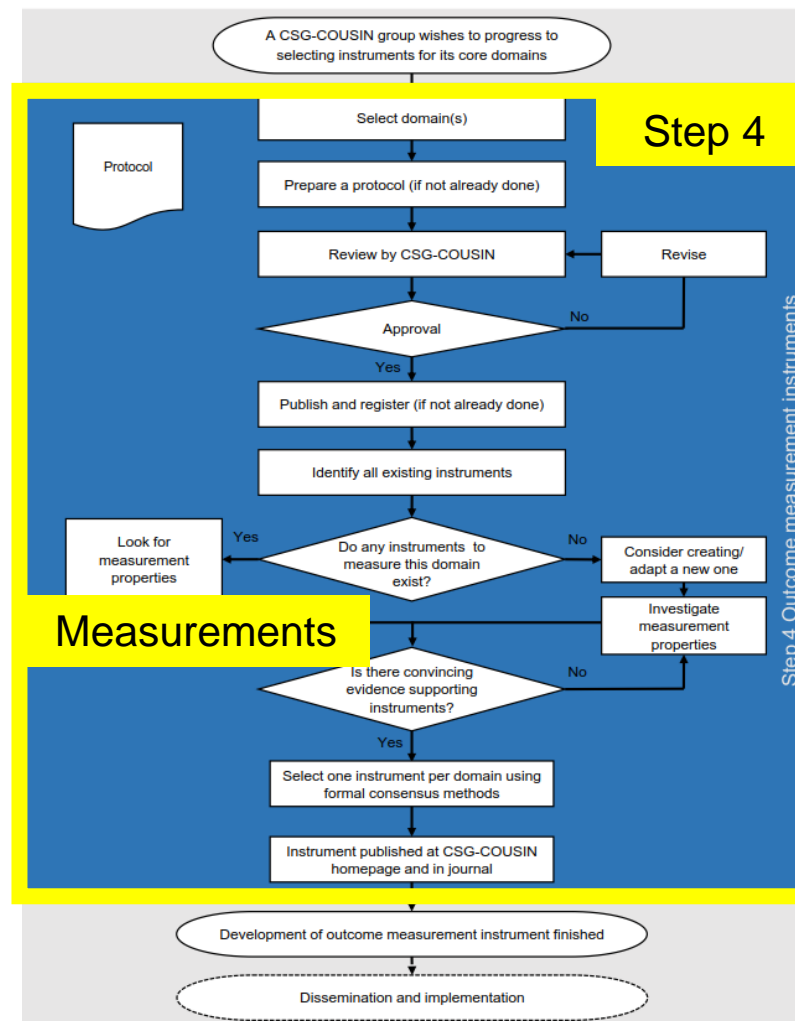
A CSG-COUSIN group wishes to progress to selecting instruments for its core domains

Step 4

Protocol

Select domain(s)

Prepare a protocol (if not already done)

Review by CSG-COUSIN

Revise

Approval

No

Yes

Publish and register (if not already done)

Identify all existing instruments

Look for measurement properties

Yes

Do any instruments to measure this domain exist?

No

Consider creating/ adapt a new one

Measurements

Investigate measurement properties

Is there convincing evidence supporting instruments?

No

Yes

Select one instrument per domain using formal consensus methods

Instrument published at CSG-COUSIN homepage and in journal

Step 4 Outcome measurement instruments

Development of outcome measurement instrument finished

Dissemination and implementation